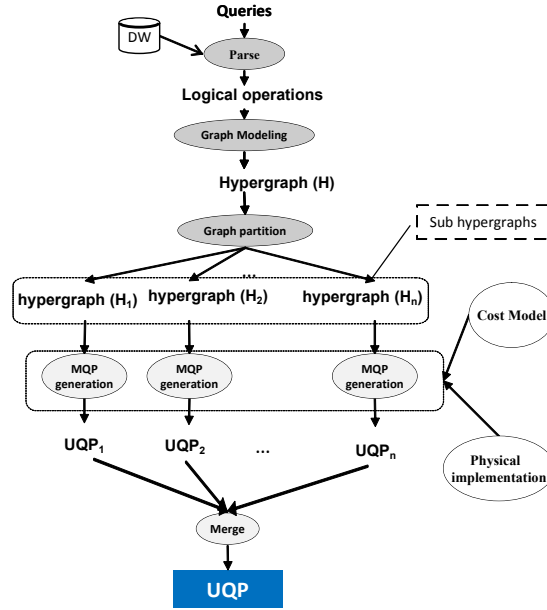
Queries

DW

Parse

Logical operations

Graph Modeling

Hypergraph (H)

Graph partition

Sub hypergraphs

...

hypergraph ($H_1$)

hypergraph ($H_2$)

hypergraph ($H_n$)

Cost Model

MQP generation

MQP generation

MQP generation

$UQP_1$

$UQP_2$

...

$UQP_n$

Physical implementation

Merge

UQP